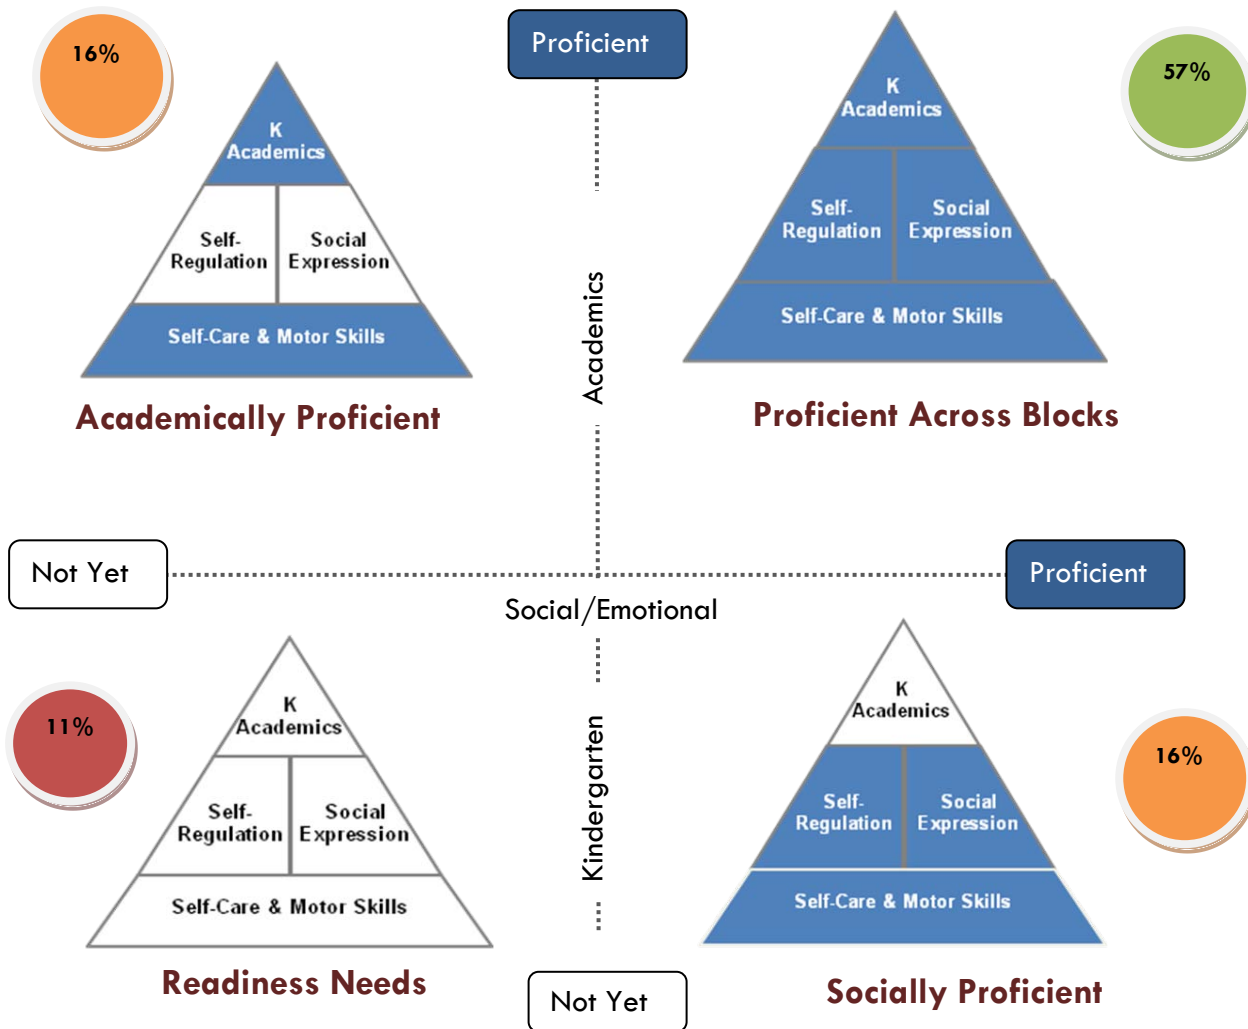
16%

K Academics

Self-Regulation

Social Expression

Self-Care & Motor Skills

Academically Proficient

Proficient

Academics

57%

K Academics

Self-Regulation

Social Expression

Self-Care & Motor Skills

Proficient Across Blocks

Not Yet

Proficient

Social/Emotional

11%

K Academics

Self-Regulation

Social Expression

Self-Care & Motor Skills

Readiness Needs

Kindergarten

K Academics

Self-Regulation

Social Expression

Self-Care & Motor Skills

16%

Socially Proficient

Not Yet